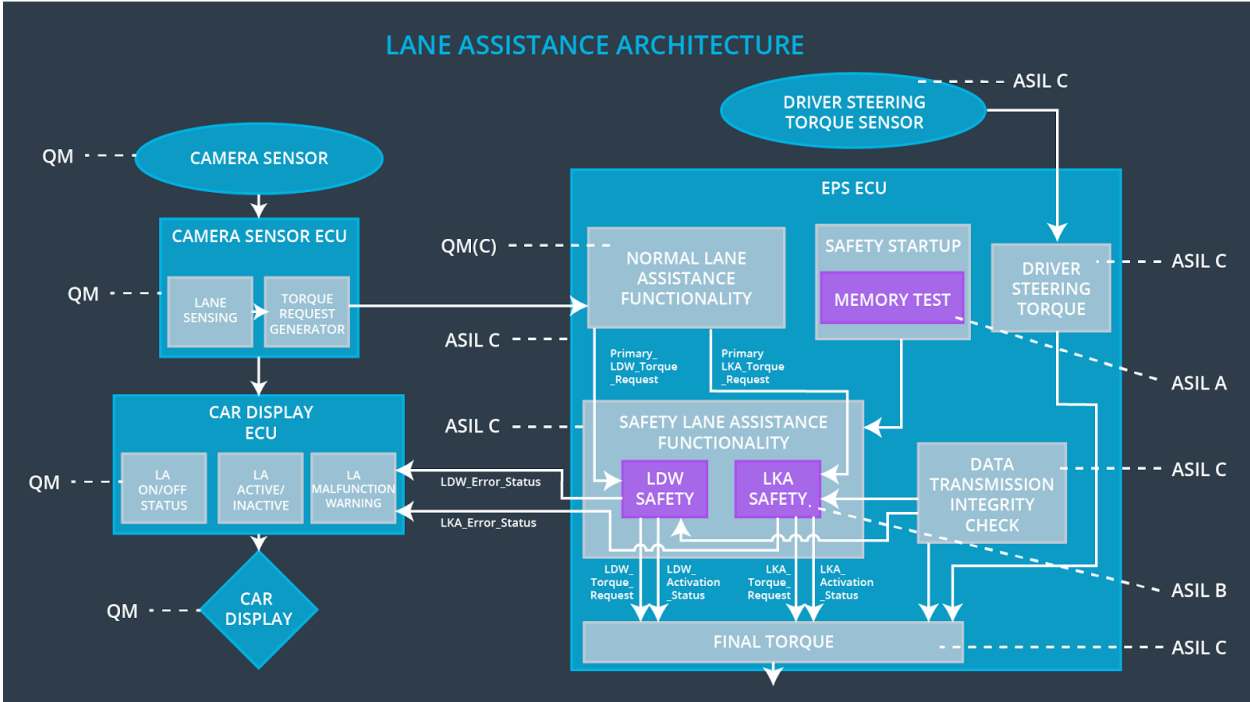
LANE ASSISTANCE ARCHITECTURE

ASIL C

DRIVER STEERING TORQUE SENSOR

QM

CAMERA SENSOR

EPS ECU

CAMERA SENSOR ECU

QM(C)

NORMAL LANE ASSISTANCE FUNCTIONALITY

SAFETY STARTUP

MEMORY TEST

DRIVER STEERING TORQUE

ASIL C

QM

LANE SENSING

TORQUE REQUEST GENERATOR

ASIL C

Primary_ LDW_Torque _Request

Primary LKA_Torque _Request

ASIL A

CAR DISPLAY ECU

ASIL C

SAFETY LANE ASSISTANCE FUNCTIONALITY

QM

LA ON/OFF STATUS

LA ACTIVE/ INACTIVE

LA MALFUNCTION WARNING

LDW_Error_Status

LKA_Error_Status

LDW SAFETY

LKA SAFETY

DATA TRANSMISSION INTEGRITY CHECK

ASIL C

QM

CAR DISPLAY

LDW_ Torque_ Request

LDW_ Activation _Status

LKA_ Torque_ Request

LKA_ Activation _Status

ASIL B

FINAL TORQUE

ASIL C